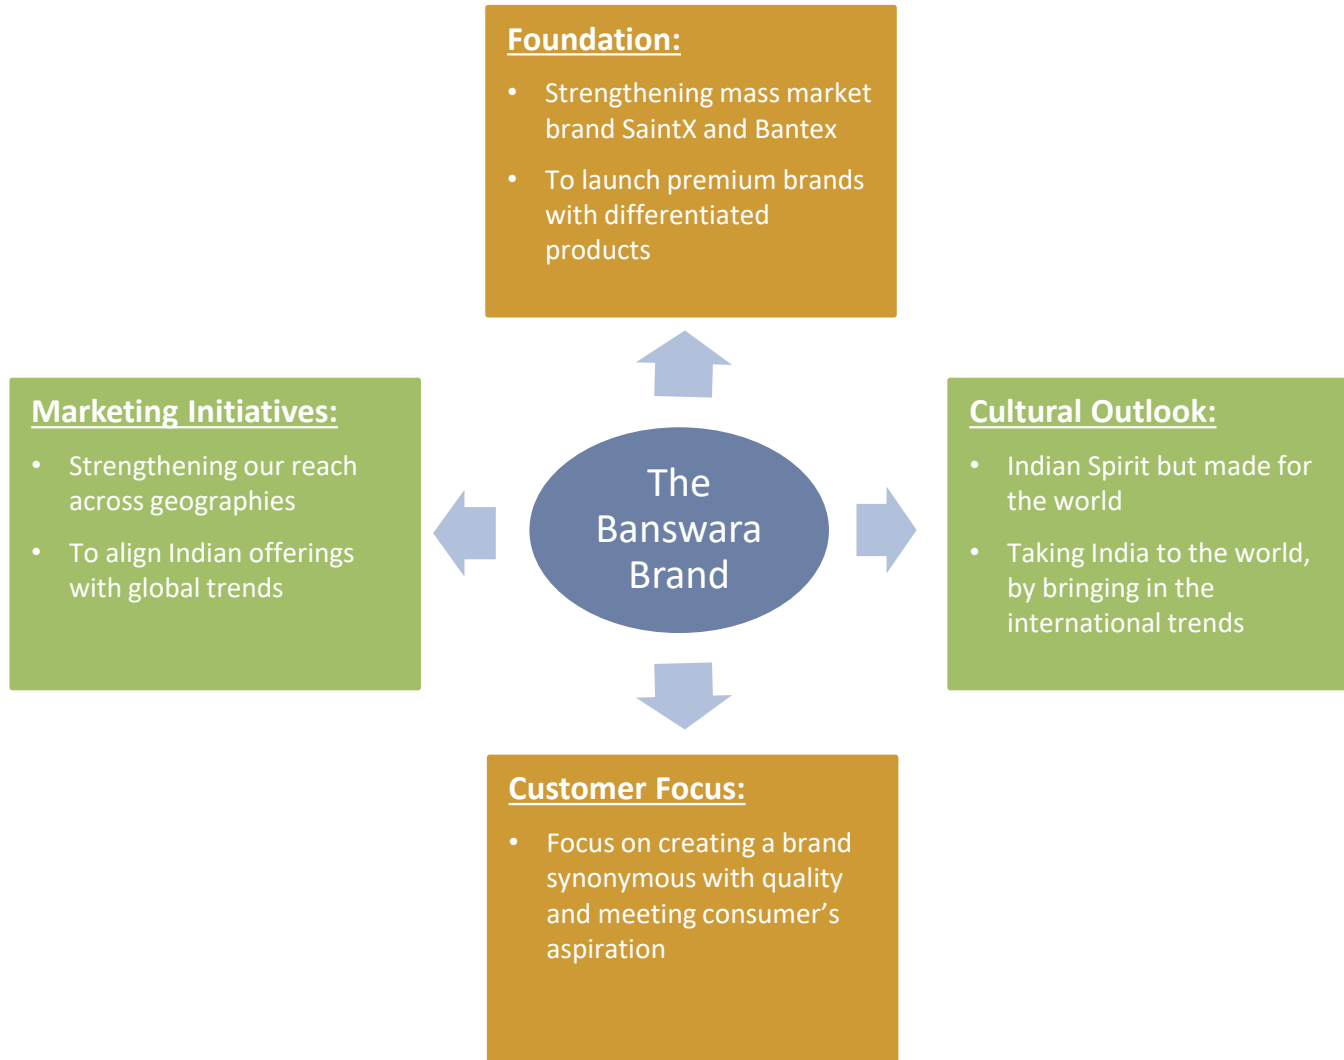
Foundation:

- Strengthening mass market brand SaintX and Bantex
- To launch premium brands with differentiated products

Marketing Initiatives:

- Strengthening our reach across geographies
- To align Indian offerings with global trends

The Banswara Brand

Cultural Outlook:

- Indian Spirit but made for the world
- Taking India to the world, by bringing in the international trends

Customer Focus:

- Focus on creating a brand synonymous with quality and meeting consumer's aspiration